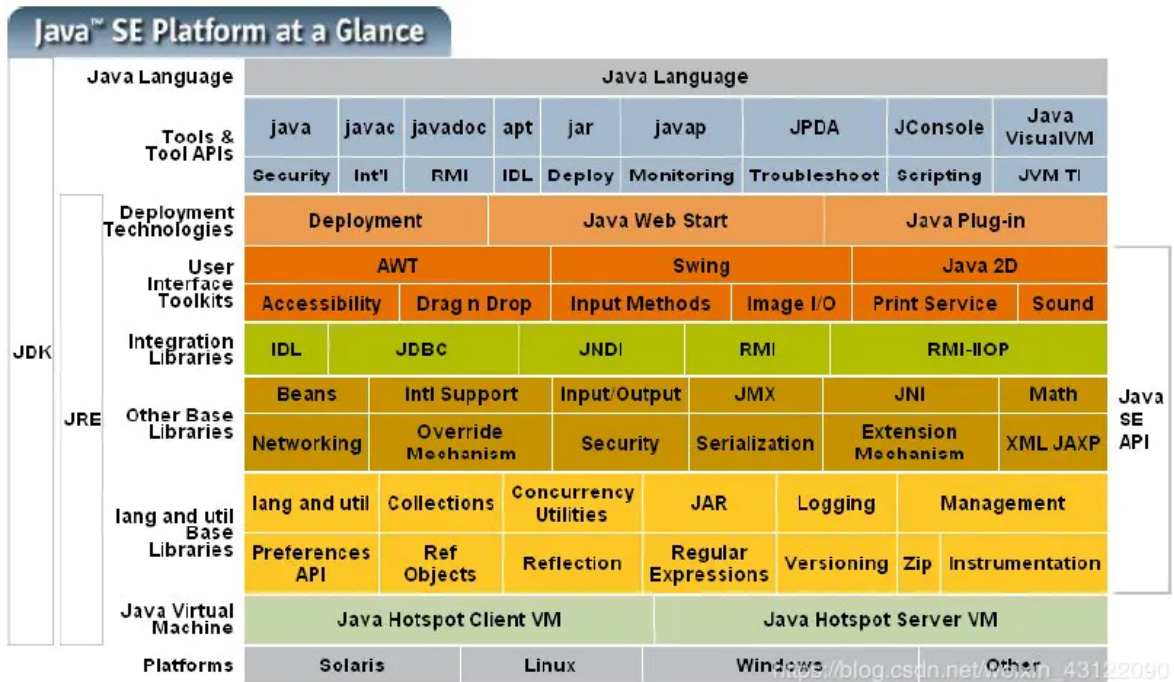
Java™ SE Platform at a Glance

JDK

JRE

Java Language

Java Language

Tools & Tool APIs

| java | javac | javadoc | apt | jar | javap | JPDA | JConsole | Java VisualVM |
|---|---|---|---|---|---|---|---|---|
| Security | Int'l | RMI | IDL | Deploy | Monitoring | Troubleshoot | Scripting | JVM TI |

Deployment Technologies

| Deployment | Java Web Start | Java Plug-in |
|---|---|---|

User Interface Toolkits

| AWT | Swing | Java 2D |
|---|---|---|

| Accessibility | Drag n Drop | Input Methods | Image I/O | Print Service | Sound |
|---|---|---|---|---|---|

Integration Libraries

| IDL | JDBC | JNDI | RMI | RMI-IIOP |
|---|---|---|---|---|

Other Base Libraries

| Beans | Intl Support | Input/Output | JMX | JNI | Math |
|---|---|---|---|---|---|
| Networking | Override Mechanism | Security | Serialization | Extension Mechanism | XML JAXP |

lang and util Base Libraries

| lang and util | Collections | Concurrency Utilities | JAR | Logging | Management |
|---|---|---|---|---|---|
| Preferences API | Ref Objects | Reflection | Regular Expressions | Versioning | Zip | Instrumentation |

Java Virtual Machine

| Java Hotspot Client VM | Java Hotspot Server VM |
|---|---|

Platforms

| Solaris | Linux | Windows | Other |
|---|---|---|---|

Java SE API

https://blog.csdn.net/weixin_43122090